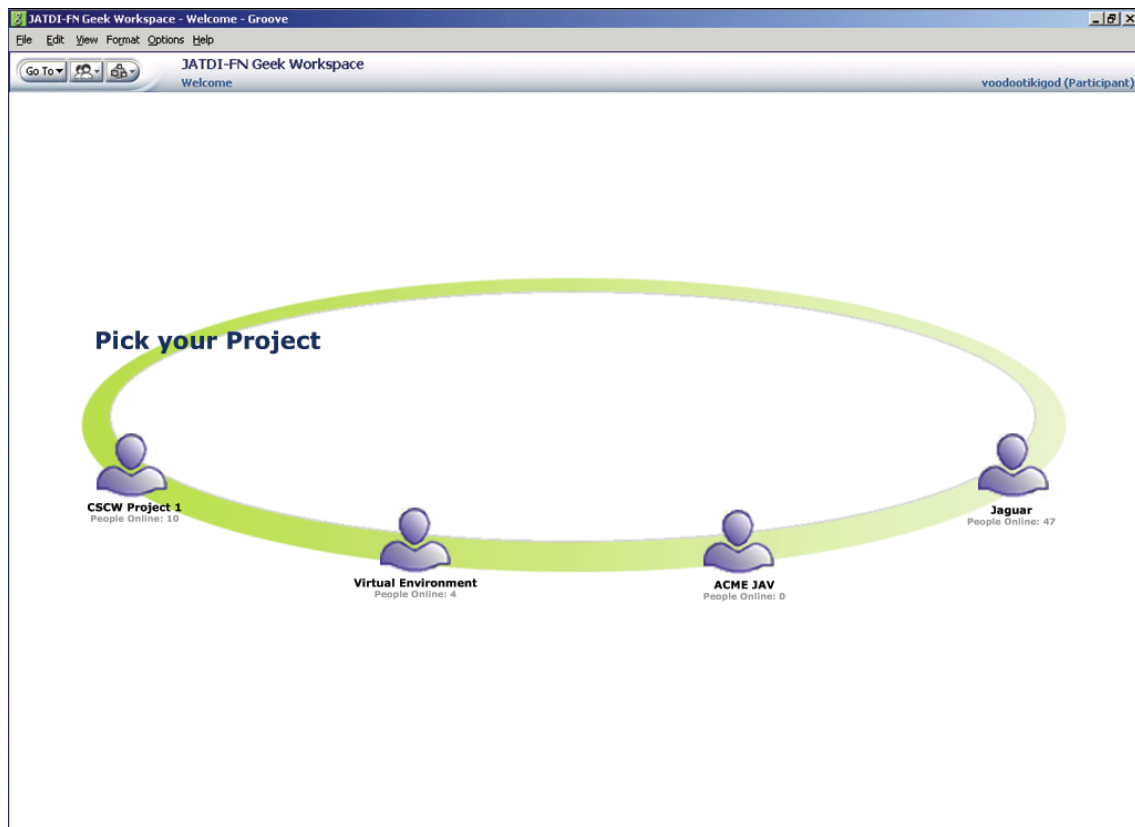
JATDI-FN Geek Workspace - Welcome - Groove

File Edit View Format Options Help

Go To

JATDI-FN Geek Workspace
Welcome

voodootikigod (Participant)

Pick your Project

CSCW Project 1
People Online: 10

Virtual Environment
People Online: 4

ACME JAV
People Online: 0

Jaguar
People Online: 47